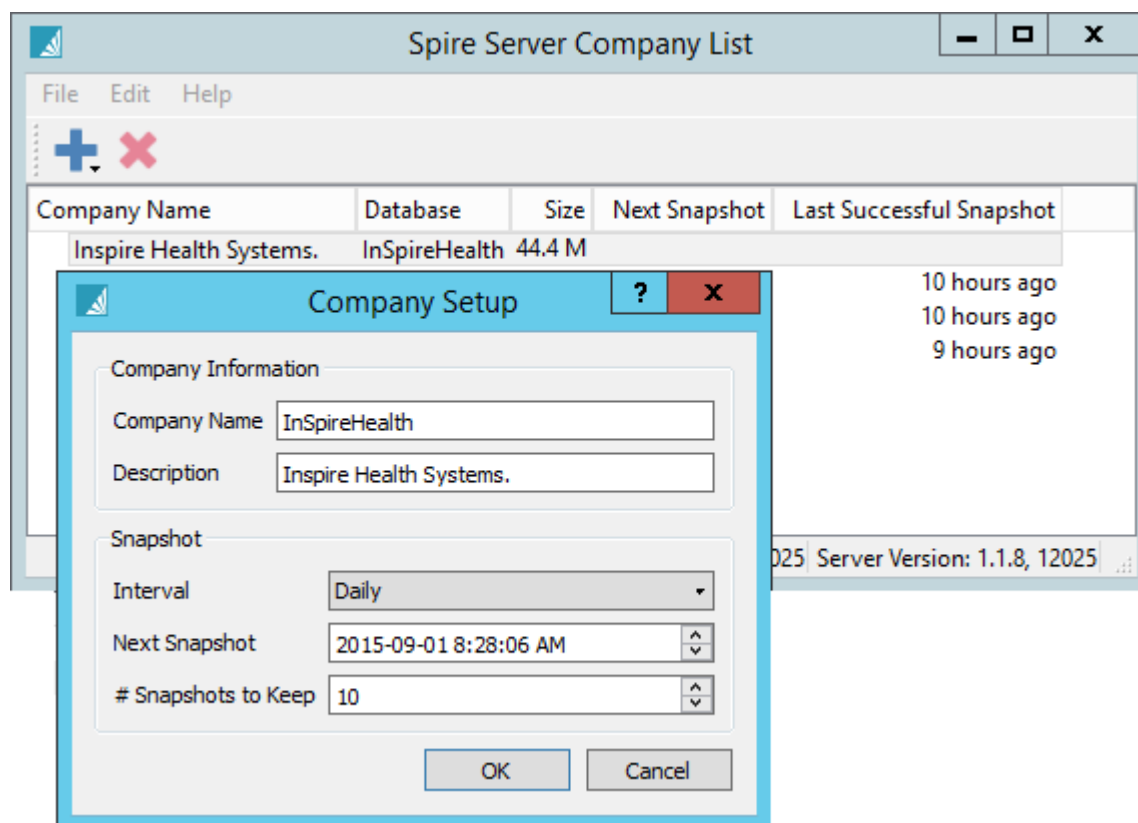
Spire Server Company List

File Edit Help

| Company Name | Database | Size | Next Snapshot | Last Successful Snapshot |
|---|---|---|---|---|
| Inspire Health Systems. | InSpireHealth | 44.4 M | | |
| | | | | 10 hours ago |
| | | | | 10 hours ago |
| | | | | 9 hours ago |

025 Server Version: 1.1.8, 12025

Company Setup

?

x

Company Information

Company Name InSpireHealth

Description Inspire Health Systems.

Snapshot

Interval Daily

Next Snapshot 2015-09-01 8:28:06 AM

# Snapshots to Keep 10

OK

Cancel